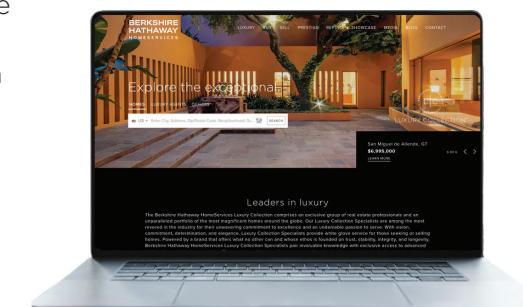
e

l

BERKSHIRE HATHAWAY HOMESERVICES

LUXURY BUY SELL PRESTIGE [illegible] SHOWCASE MEDIA BLOG CONTACT

Explore the exceptional

HOMES LUXURY AGENTS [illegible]

US Enter City, Address, Zip/Postal Code, Neighborhood, Sc... SEARCH

LUXURY COLLECTION

San Miguel de Allende, GT
$6,995,000
LEARN MORE

Leaders in luxury

The Berkshire Hathaway HomeServices Luxury Collection comprises an exclusive group of real estate professionals and an unparalleled portfolio of the most magnificent homes around the globe. Our Luxury Collection Specialists are among the most revered in the industry for their unwavering commitment to excellence and an undeniable passion to serve. With vision, commitment, determination, and elegance, Luxury Collection Specialists provide white-glove service for those seeking or selling homes. Powered by a brand that offers what no other can and whose ethos is founded on trust, stability, integrity, and longevity, Berkshire Hathaway HomeServices Luxury Collection Specialists pair invaluable knowledge with exclusive access to advanced